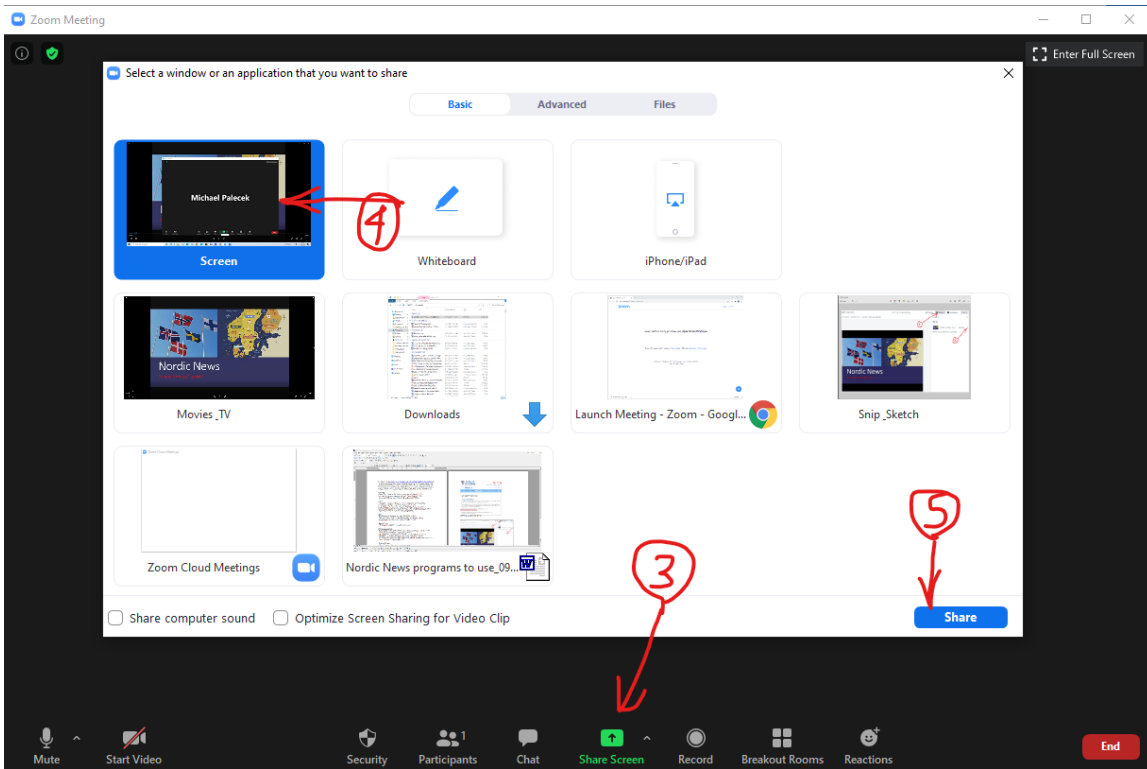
Zoom Meeting

Enter Full Screen

Select a window or an application that you want to share

Basic Advanced Files

Michael Palecek

4

Screen

Whiteboard

iPhone/iPad

Nordic News

Movies_TV

Downloads

Launch Meeting - Zoom - Googl...

Nordic News

Snip_Sketch

Zoom Cloud Meetings

Nordic News programs to use_09...

5

3

Share computer sound

Optimize Screen Sharing for Video Clip

Share

Mute

Start Video

Security

Participants 1

Chat

Share Screen

Record

Breakout Rooms

Reactions

End